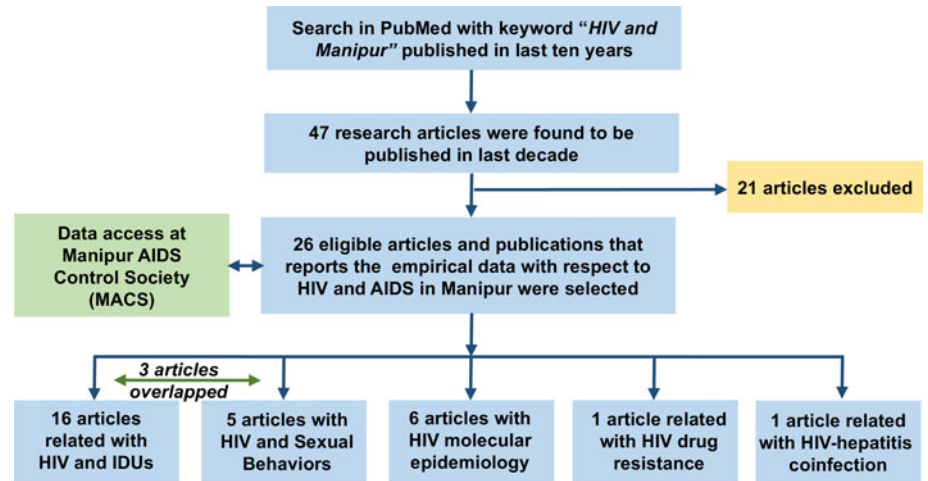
Search in PubMed with keyword "*HIV and Manipur*" published in last ten years

47 research articles were found to be published in last decade

21 articles excluded

Data access at Manipur AIDS Control Society (MACS)

26 eligible articles and publications that reports the empirical data with respect to HIV and AIDS in Manipur were selected

*3 articles overlapped*

16 articles related with HIV and IDUs

5 articles with HIV and Sexual Behaviors

6 articles with HIV molecular epidemiology

1 article related with HIV drug resistance

1 article related with HIV-hepatitis coinfection